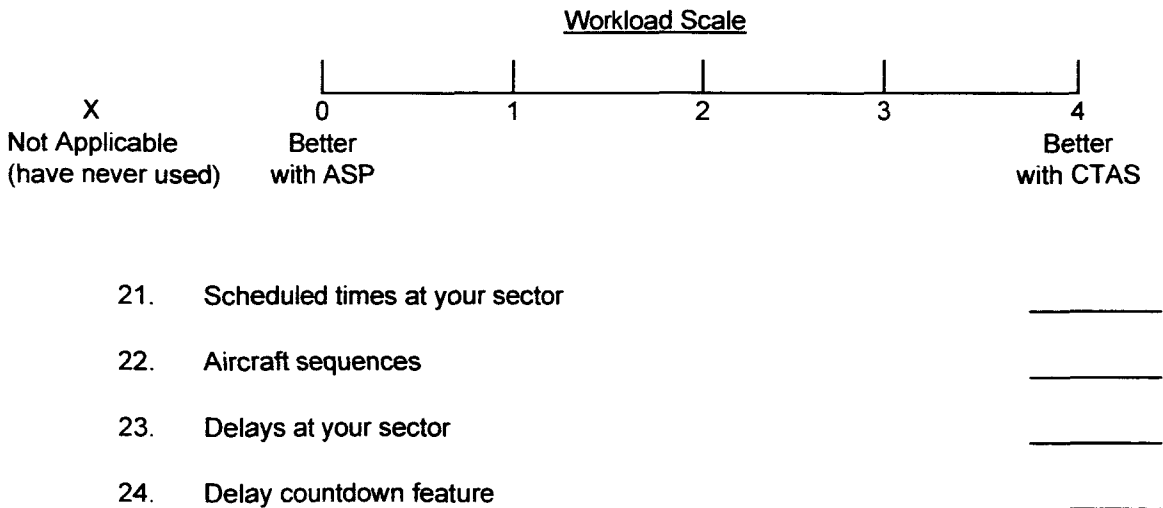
Workload Scale

X
Not Applicable
(have never used)

0
Better
with ASP

1

2

3

4
Better
with CTAS

21. Scheduled times at your sector ________

22. Aircraft sequences ________

23. Delays at your sector ________

24. Delay countdown feature ________